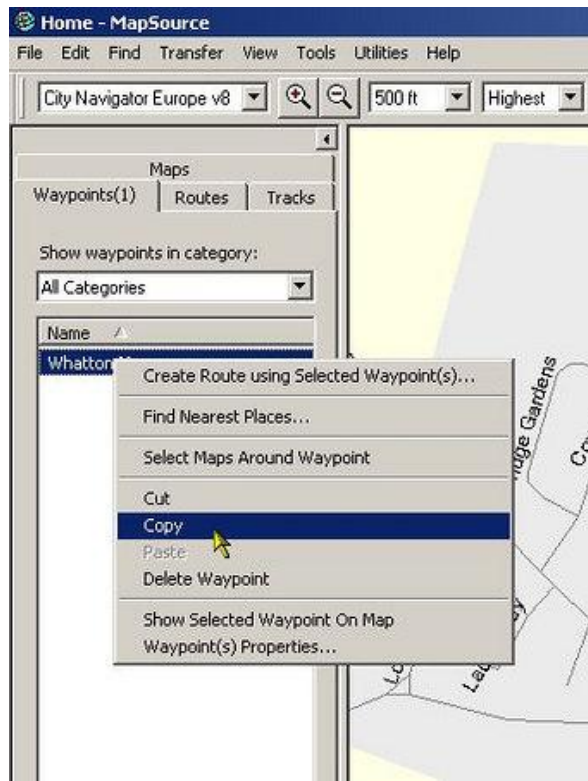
Home - MapSource

File Edit Find Transfer View Tools Utilities Help

City Navigator Europe v8
500 ft
Highest

Maps
Waypoints(1) Routes Tracks

Show waypoints in category:
All Categories

Name
Whatton

Create Route using Selected Waypoint(s)...
Find Nearest Places...
Select Maps Around Waypoint
Cut
Copy
Paste
Delete Waypoint
Show Selected Waypoint On Map
Waypoint(s) Properties...

dge Gardens
Cr
Lau
Lo